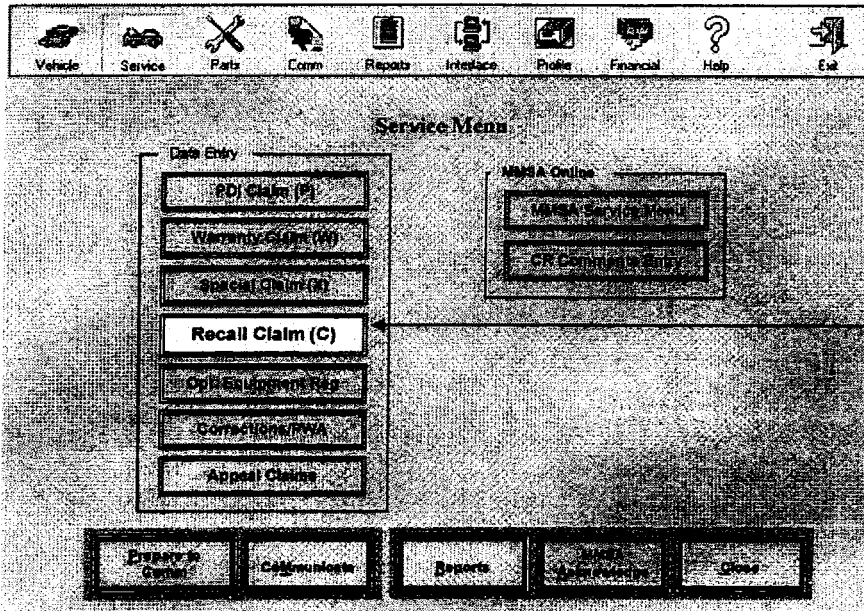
Vehicle Service Parts Comm Reports Interface Profile Financial Help Exit

Service Menu

Data Entry

PDI Claim (P)

Warranty Claim (W)

Special Claim (X)

Recall Claim (C)

Opt Equipment Reg

Corrections/RWA

Appeal Claims

MMSA Online

MMSA Service Items

CR Comments Entry

Prepare to Contact

Communicate

Reports

MMSA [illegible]

Close